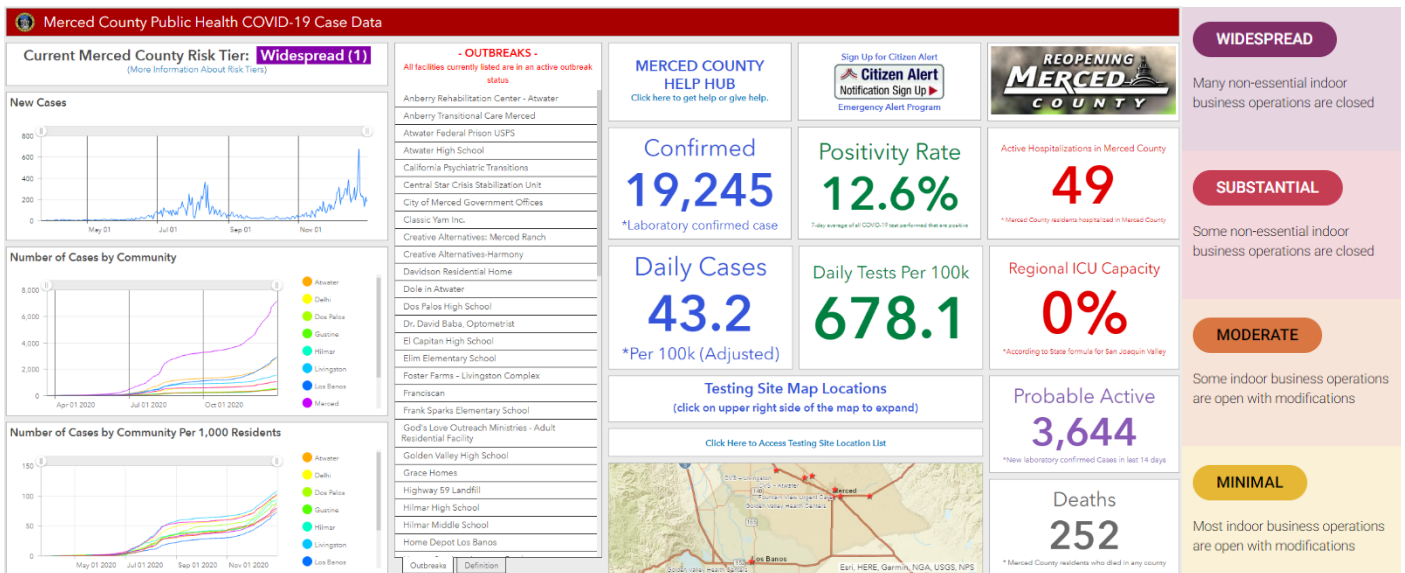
Merced County Public Health COVID-19 Case Data

Current Merced County Risk Tier: Widespread (1)
(More Information About Risk Tiers)

New Cases

800
600
400
200
0
May 01
Jul 01
Sep 01
Nov 01

Number of Cases by Community

8,000
6,000
4,000
2,000
0
Apr 01 2020
Jul 01 2020
Oct 01 2020

Atwater
Delhi
Dos Palos
Gustine
Hilmar
Livingston
Los Banos
Merced

Number of Cases by Community Per 1,000 Residents

150
100
50
0
May 01 2020
Jul 01 2020
Sep 01 2020
Nov 01 2020

Atwater
Delhi
Dos Palos
Gustine
Hilmar
Livingston
Los Banos

- OUTBREAKS -
All facilities currently listed are in an active outbreak status

Anberry Rehabilitation Center - Atwater
Anberry Transitional Care Merced
Atwater Federal Prison USPS
Atwater High School
California Psychiatric Transitions
Central Star Crisis Stabilization Unit
City of Merced Government Offices
Classic Yam Inc.
Creative Alternatives: Merced Ranch
Creative Alternatives-Harmony
Davidson Residential Home
Dole in Atwater
Dos Palos High School
Dr. David Baba, Optometrist
El Capitan High School
Elim Elementary School
Foster Farms - Livingston Complex
Franciscan
Frank Sparks Elementary School
God's Love Outreach Ministries - Adult Residential Facility
Golden Valley High School
Grace Homes
Highway 59 Landfill
Hilmar High School
Hilmar Middle School
Home Depot Los Banos

Outbreaks
Definition

MERCED COUNTY HELP HUB
Click here to get help or give help.

Sign Up for Citizen Alert
Citizen Alert
Notification Sign Up
Emergency Alert Program

REOPENING MERCED COUNTY

Confirmed
19,245
*Laboratory confirmed case

Positivity Rate
12.6%
7-day average of all COVID-19 test performed that are positive

Active Hospitalizations in Merced County
49
* Merced County residents hospitalized in Merced County

Daily Cases
43.2
*Per 100k (Adjusted)

Daily Tests Per 100k
678.1

Regional ICU Capacity
0%
*According to State formula for San Joaquin Valley

Testing Site Map Locations
(click on upper right side of the map to expand)

Click Here to Access Testing Site Location List

Probable Active
3,644
*New laboratory confirmed Cases in last 14 days

Deaths
252
* Merced County residents who died in any county

Merced
Los Banos
Esri, HERE, Garmin, NGA, USGS, NPS

WIDESPREAD
Many non-essential indoor business operations are closed

SUBSTANTIAL
Some non-essential indoor business operations are closed

MODERATE
Some indoor business operations are open with modifications

MINIMAL
Most indoor business operations are open with modifications